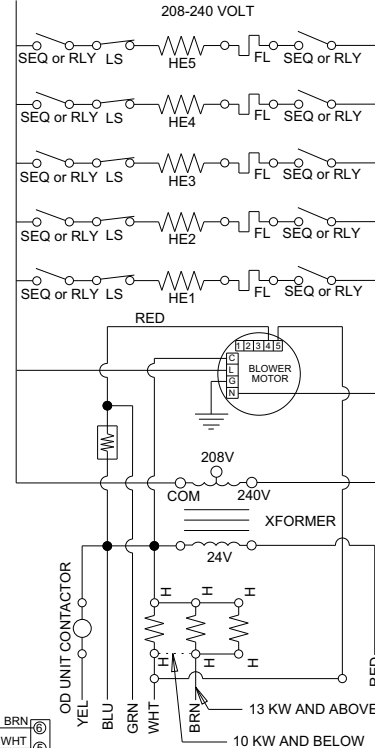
208-240 VOLT

SEQ or RLY LS HE5 FL SEQ or RLY

SEQ or RLY LS HE4 FL SEQ or RLY

SEQ or RLY LS HE3 FL SEQ or RLY

SEQ or RLY LS HE2 FL SEQ or RLY

SEQ or RLY LS HE1 FL SEQ or RLY

RED

1 2 3 4 5
C
L
G
N
BLOWER MOTOR

208V
COM 240V
XFORMER
24V

OD UNIT CONTACTOR

H H H
H H H

YEL BLU GRN WHT BRN RED

13 KW AND ABOVE
10 KW AND BELOW

BRN 6
WHT 5